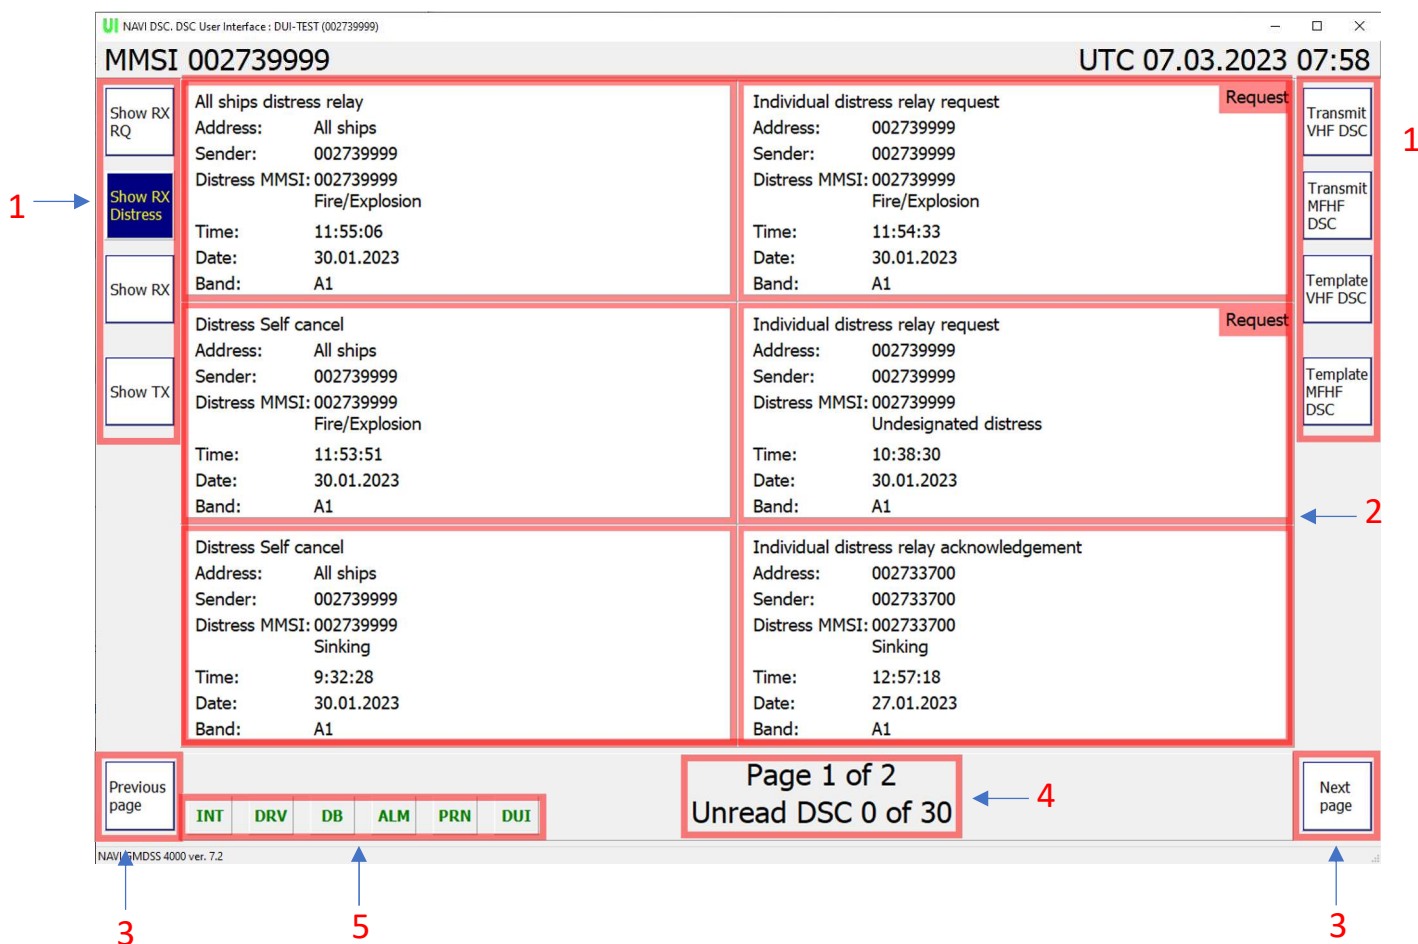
UI NAVI DSC. DSC User Interface : DUI-TEST (002739999)

MMSI 002739999

UTC 07.03.2023 07:58

1

Show RX RQ

Show RX Distress

Show RX

Show TX

All ships distress relay
Address: All ships
Sender: 002739999
Distress MMSI: 002739999
Fire/Explosion
Time: 11:55:06
Date: 30.01.2023
Band: A1

Individual distress relay request
Request
Address: 002739999
Sender: 002739999
Distress MMSI: 002739999
Fire/Explosion
Time: 11:54:33
Date: 30.01.2023
Band: A1

Distress Self cancel
Address: All ships
Sender: 002739999
Distress MMSI: 002739999
Fire/Explosion
Time: 11:53:51
Date: 30.01.2023
Band: A1

Individual distress relay request
Request
Address: 002739999
Sender: 002739999
Distress MMSI: 002739999
Undesignated distress
Time: 10:38:30
Date: 30.01.2023
Band: A1

Distress Self cancel
Address: All ships
Sender: 002739999
Distress MMSI: 002739999
Sinking
Time: 9:32:28
Date: 30.01.2023
Band: A1

Individual distress relay acknowledgement
Address: 002733700
Sender: 002733700
Distress MMSI: 002733700
Sinking
Time: 12:57:18
Date: 27.01.2023
Band: A1

Transmit VHF DSC

Transmit MFHF DSC

Template VHF DSC

Template MFHF DSC

1

2

Previous page

INT DRV DB ALM PRN DUI

Page 1 of 2
Unread DSC 0 of 30

4

Next page

NAVI-GMDSS 4000 ver. 7.2

3

5

3